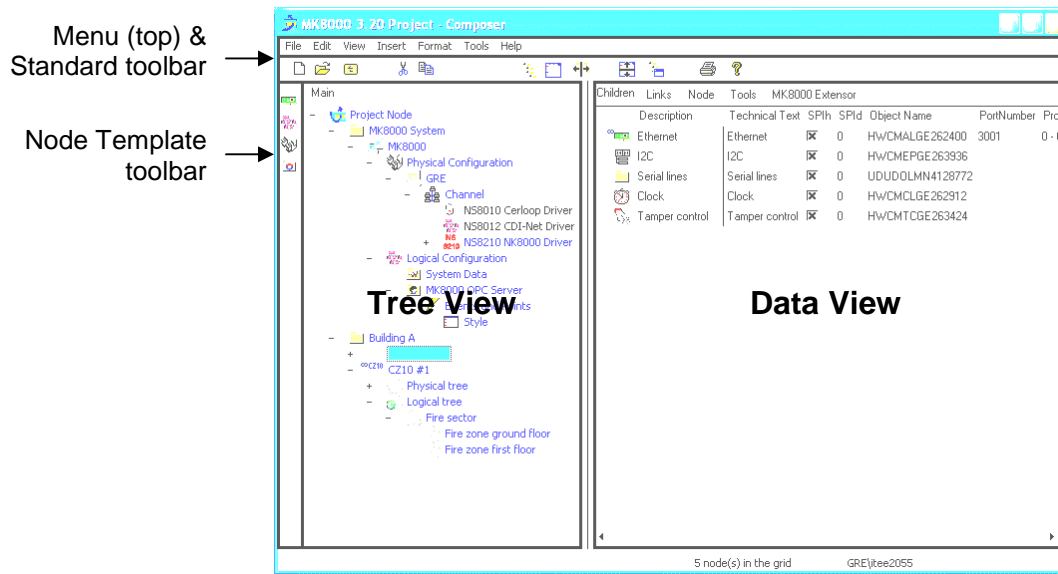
Menu (top) & Standard toolbar

Node Template toolbar

MK8000 3.20 Project - Composer

File Edit View Insert Format Tools Help

Main

Project Node
MK8000 System
MK8000
Physical Configuration
GRE
Channel
NS8010 Cerloop Driver
NS8012 CDI-Net Driver
NS8210 NK8000 Driver
Logical Configuration
System Data
MK8000 OPC Server
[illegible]nts
Style
Building A
CZ10 #1
Physical tree
Logical tree
Fire sector
Fire zone ground floor
Fire zone first floor

Tree View

Children Links Node Tools MK8000 Extensor

| Description | Technical Text | SPIh | SPId | Object Name | PortNumber | Pro |
|---|---|---|---|---|---|---|
| Ethernet | Ethernet | ☒ | 0 | HWCMALGE262400 | 3001 | 0 - ( |
| I2C | I2C | ☒ | 0 | HWCMEPGE263936 | | |
| Serial lines | Serial lines | ☒ | 0 | UDUDOLMN4128772 | | |
| Clock | Clock | ☒ | 0 | HWCMCLGE262912 | | |
| Tamper control | Tamper control | ☒ | 0 | HWCMTCGE263424 | | |

Data View

5 node(s) in the grid GRE\jtee2055